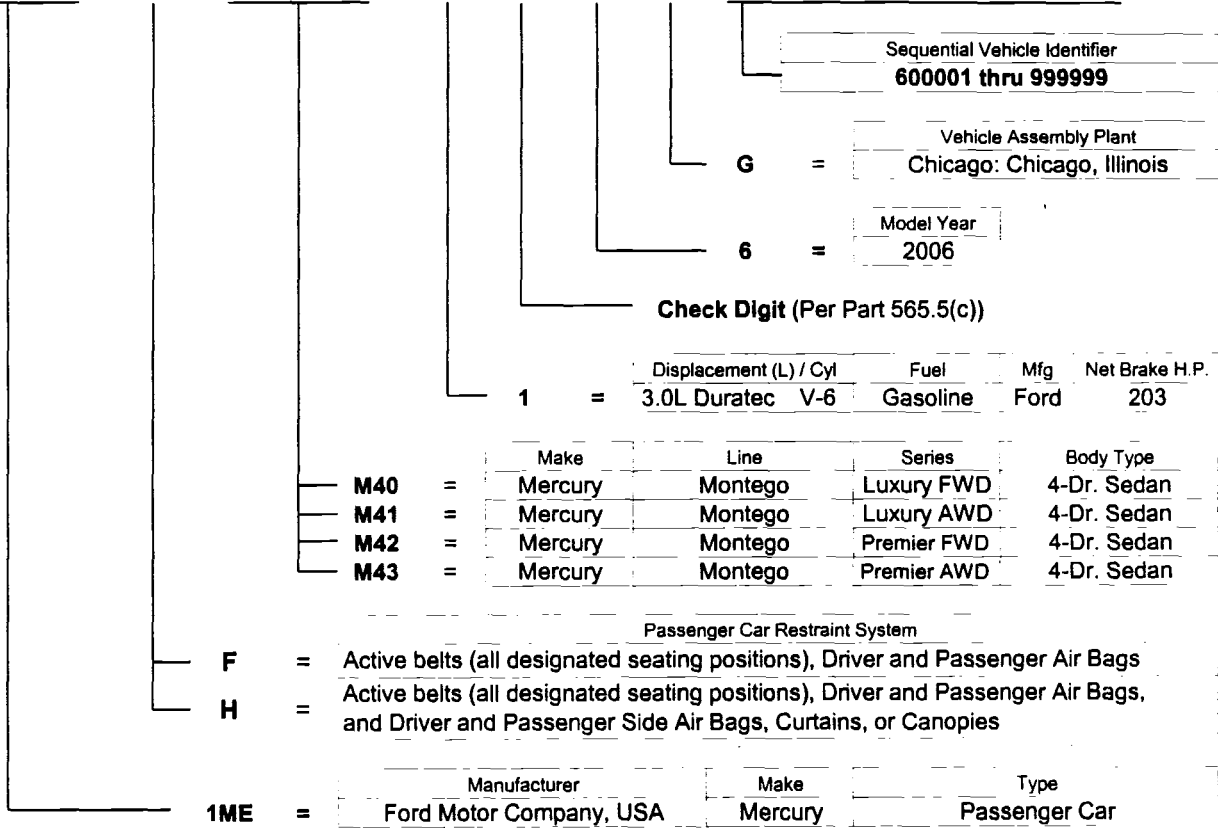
Sequential Vehicle Identifier
**600001 thru 999999**

Vehicle Assembly Plant
**G** = Chicago: Chicago, Illinois

Model Year
**6** = 2006

**Check Digit** (Per Part 565.5(c))

| | | Displacement (L) / Cyl | Fuel | Mfg | Net Brake H.P. |
|---|---|---|---|---|---|
| **1** | = | 3.0L Duratec V-6 | Gasoline | Ford | 203 |

| | | Make | Line | Series | Body Type |
|---|---|---|---|---|---|
| **M40** | = | Mercury | Montego | Luxury FWD | 4-Dr. Sedan |
| **M41** | = | Mercury | Montego | Luxury AWD | 4-Dr. Sedan |
| **M42** | = | Mercury | Montego | Premier FWD | 4-Dr. Sedan |
| **M43** | = | Mercury | Montego | Premier AWD | 4-Dr. Sedan |

Passenger Car Restraint System
**F** = Active belts (all designated seating positions), Driver and Passenger Air Bags
**H** = Active belts (all designated seating positions), Driver and Passenger Air Bags, and Driver and Passenger Side Air Bags, Curtains, or Canopies

| | | Manufacturer | Make | Type |
|---|---|---|---|---|
| **1ME** | = | Ford Motor Company, USA | Mercury | Passenger Car |